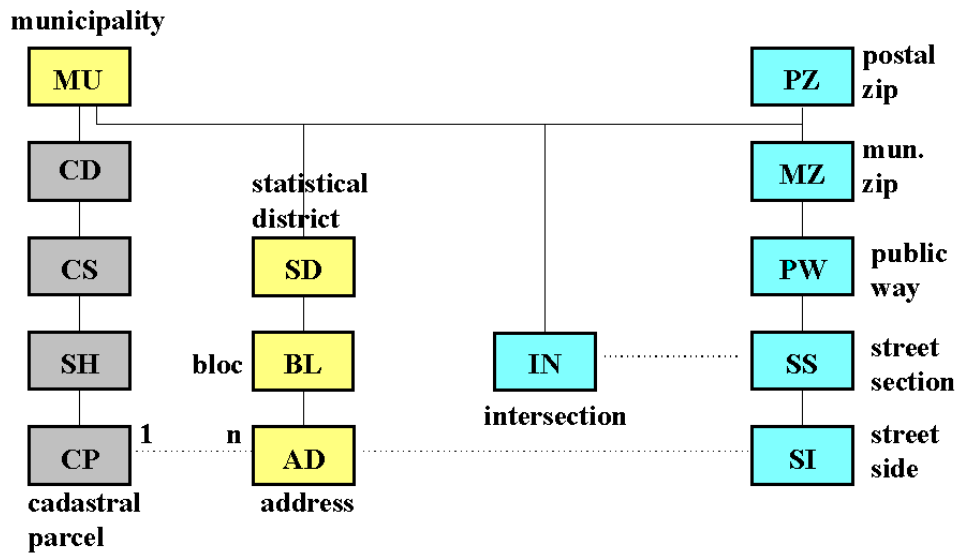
municipality

MU

PZ

postal zip

CD

MZ

mun. zip

statistical district

CS

SD

PW

public way

SH

bloc

BL

IN

SS

street section

CP

1

n

AD

intersection

SI

street side

cadastral parcel

address